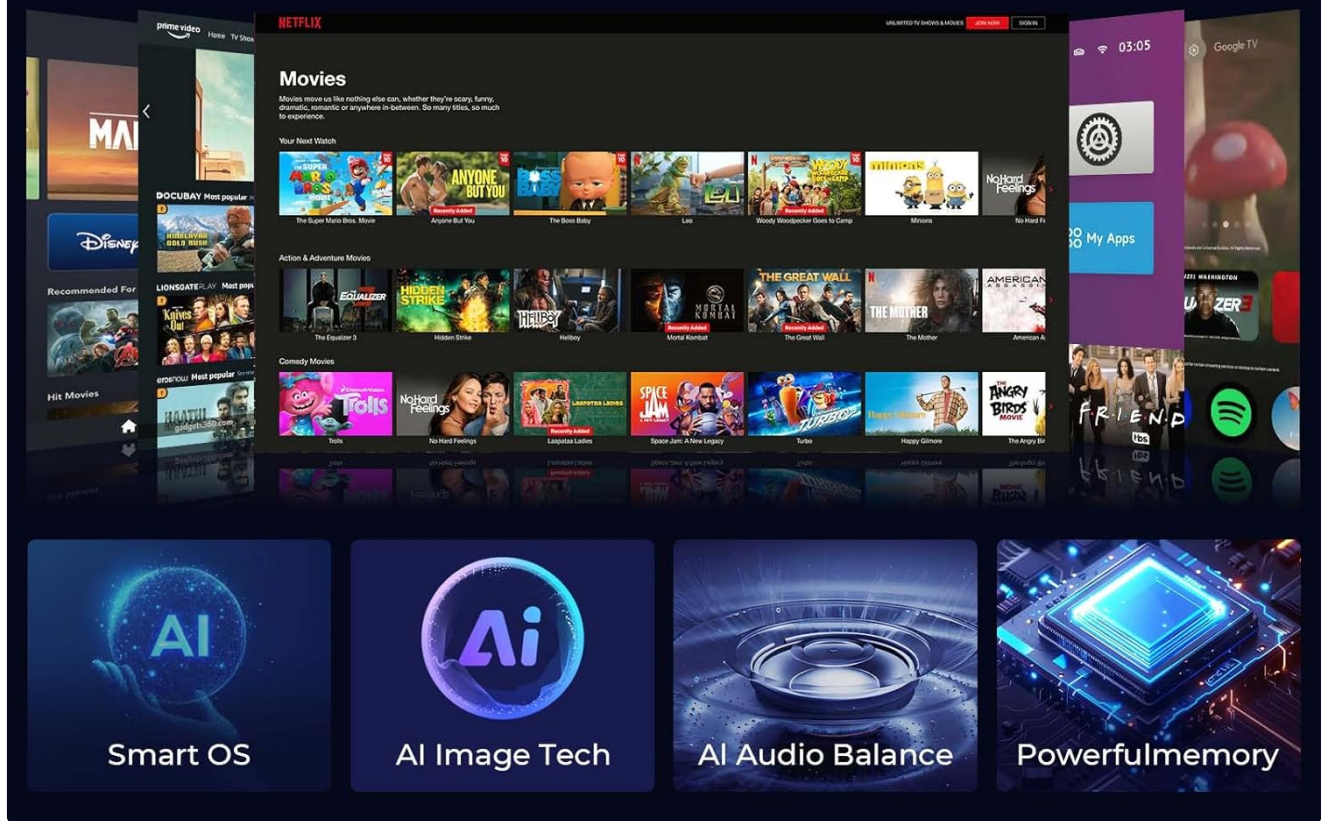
prime video Home TV Shows

DISNEY

Recommended For

Hit Movies

DOCUBAY Most popular

LIONSGATEPLAY Most popular

erosnow Most popular

NETFLIX

UNLIMITED TV SHOWS & MOVIES JOIN NOW SIGN IN

Movies

Movies move us like nothing else can, whether they're scary, funny, dramatic, romantic or anywhere in-between. So many titles, so much to experience.

Your Next Watch

The Super Mario Bros. Movie
Recently Added
Anyone But You
The Boss Baby
Leo
Recently Added
Woody Woodpecker Goes to Camp
Minions
No Hard Fe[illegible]

Action & Adventure Movies

The Equalizer 3
Hidden Strike
Hellboy
Recently Added
Mortal Kombat
Recently Added
The Great Wall
The Mother
American A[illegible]

Comedy Movies

Trolls
No Hard Feelings
Recently Added
Laapataa Ladies
Space Jam: A New Legacy
Turbo
Happy Gilmore
The Angry Bir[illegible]

03:05

My Apps

Google TV

FRIENDS

Smart OS

AI Image Tech

AI Audio Balance

Powerfulmemory